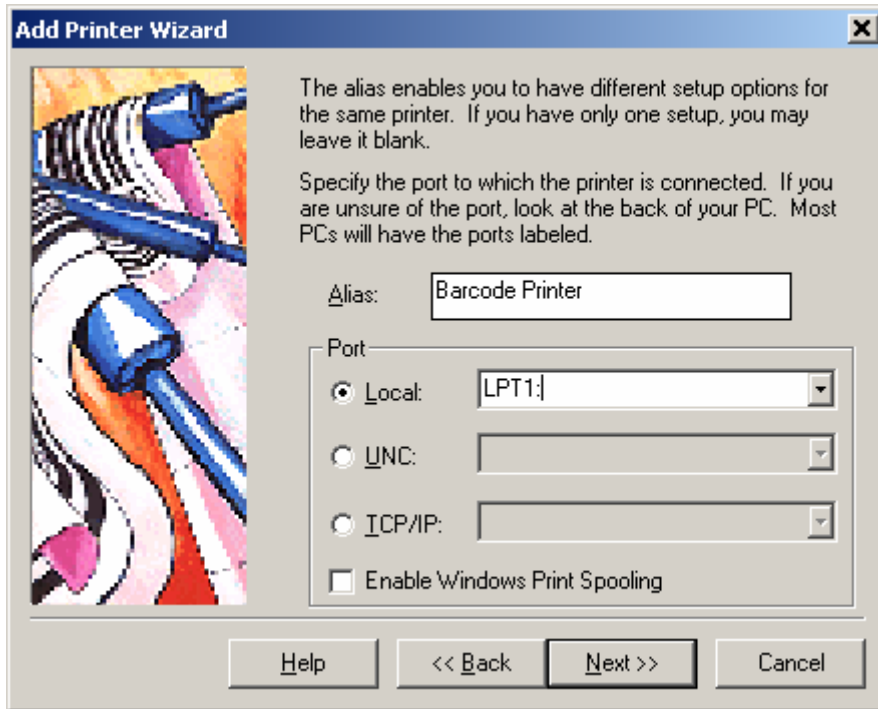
Add Printer Wizard

The alias enables you to have different setup options for the same printer. If you have only one setup, you may leave it blank.

Specify the port to which the printer is connected. If you are unsure of the port, look at the back of your PC. Most PCs will have the ports labeled.

Alias: Barcode Printer

Port

Local: LPT1:

UNC:

TCP/IP:

Enable Windows Print Spooling

Help

<< Back

Next >>

Cancel